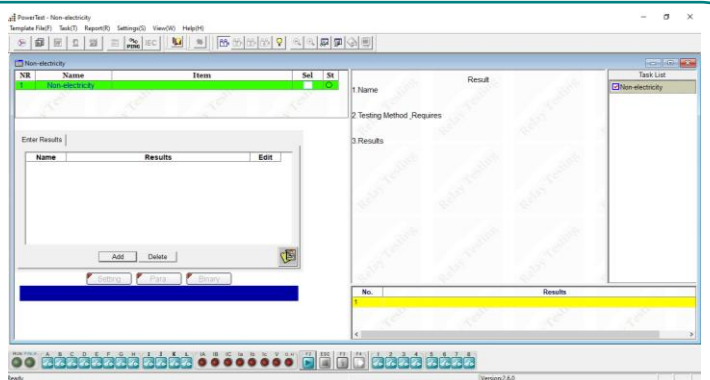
PowerTest - Non-electricity

Template File(F) Task(T) Report(R) Settings(S) View(W) Help(H)

Non-electricity

| NR | Name | Item | Sel | St |
|---|---|---|---|---|
| 1 | Non-electricity | | | |

Enter Results

| Name | Results | Edit |
|---|---|---|

Add Delete

Setting Para Binary

Result

1.Name

2.Testing Method ,Requires

3.Results

Task List

Non-electricity

| No. | Results |
|---|---|
| 1 | |

A B C D E F G H I J K L IA IB IC Ia Ib Ic V

F2 ESC F3 F4

1 2 3 4 5 6 7 8

Ready

Version 2.6.0